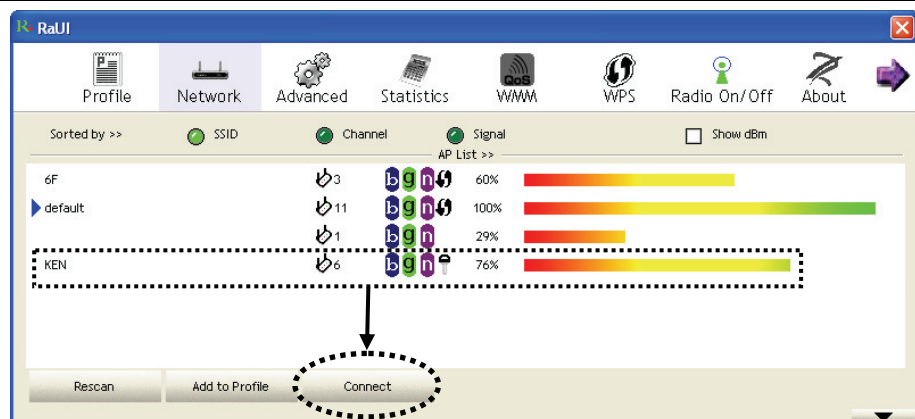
RaUI

Profile Network Advanced Statistics WMM WPS Radio On/Off About

Sorted by >> SSID Channel Signal Show dBm

AP List >>

| | | | |
|---|---|---|---|
| 6F | 3 | b g n | 60% |
| default | 11 | b g n | 100% |
| | 1 | b g n | 29% |
| KEN | 6 | b g n | 76% |

Rescan Add to Profile Connect